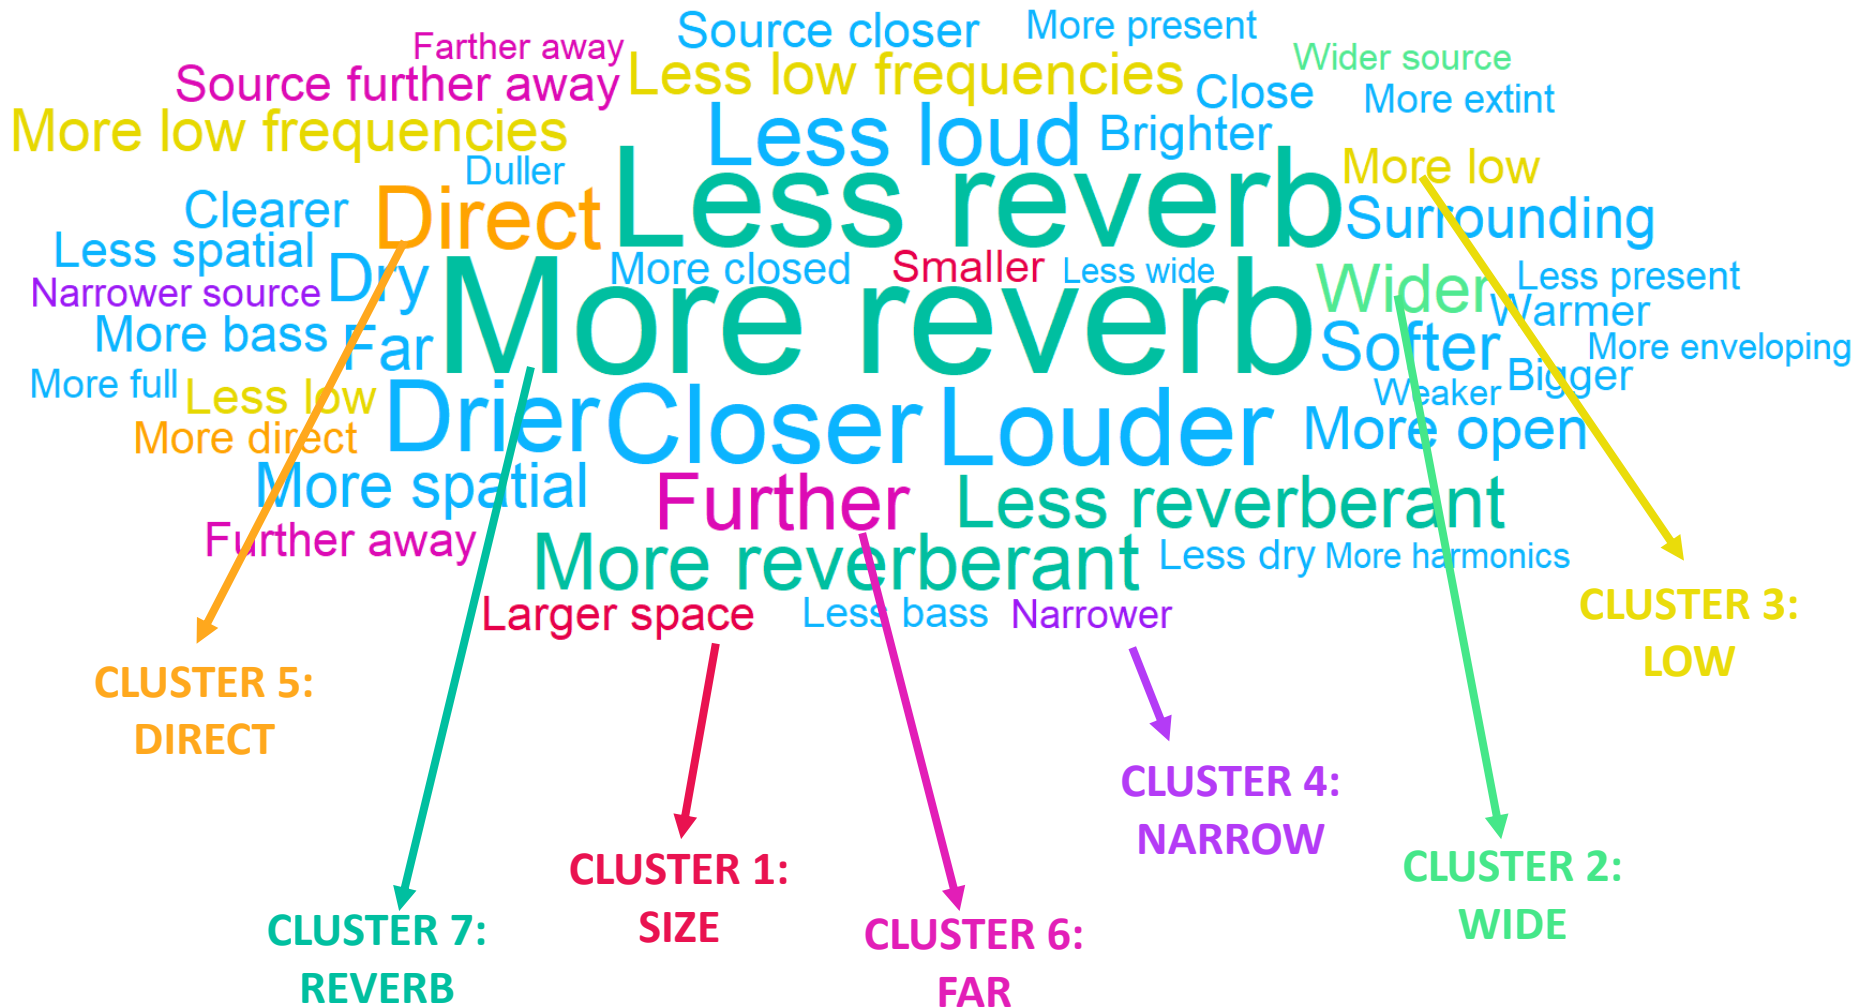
Farther away
Source closer
More present
Source further away
Less low frequencies
Wider source
Close
More extint
More low frequencies
Less loud
Brighter
Duller
More low
Clearer
Direct
Less reverb
Surrounding
Less spatial
More closed
Smaller
Less wide
Dry
Narrower source
More reverb
Wider
Less present
Warmer
More bass
Far
Softer
More enveloping
More full
Less low
Weaker
Bigger
More direct
Drier
Closer
Louder
More open
More spatial
Further
Less reverberant
Further away
More reverberant
Less dry
More harmonics
Larger space
Less bass
Narrower

CLUSTER 5: DIRECT

CLUSTER 3: LOW

CLUSTER 4: NARROW

CLUSTER 1: SIZE

CLUSTER 2: WIDE

CLUSTER 7: REVERB

CLUSTER 6: FAR